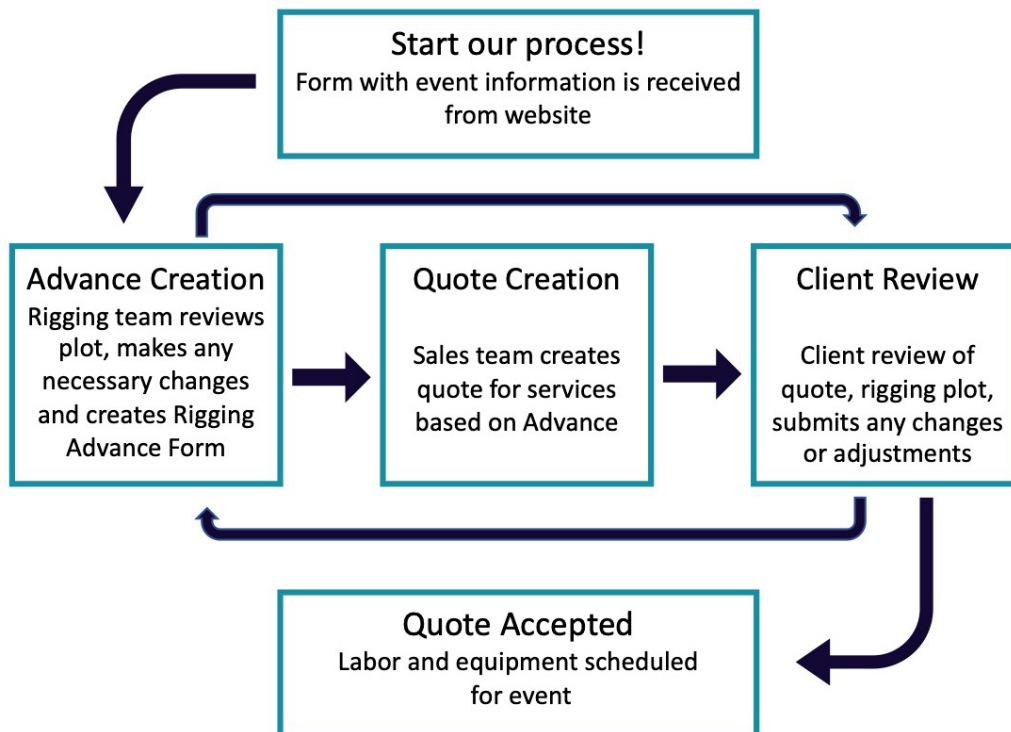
Start our process!
Form with event information is received from website

Advance Creation
Rigging team reviews plot, makes any necessary changes and creates Rigging Advance Form

Quote Creation

Sales team creates quote for services based on Advance

Client Review

Client review of quote, rigging plot, submits any changes or adjustments

Quote Accepted
Labor and equipment scheduled for event